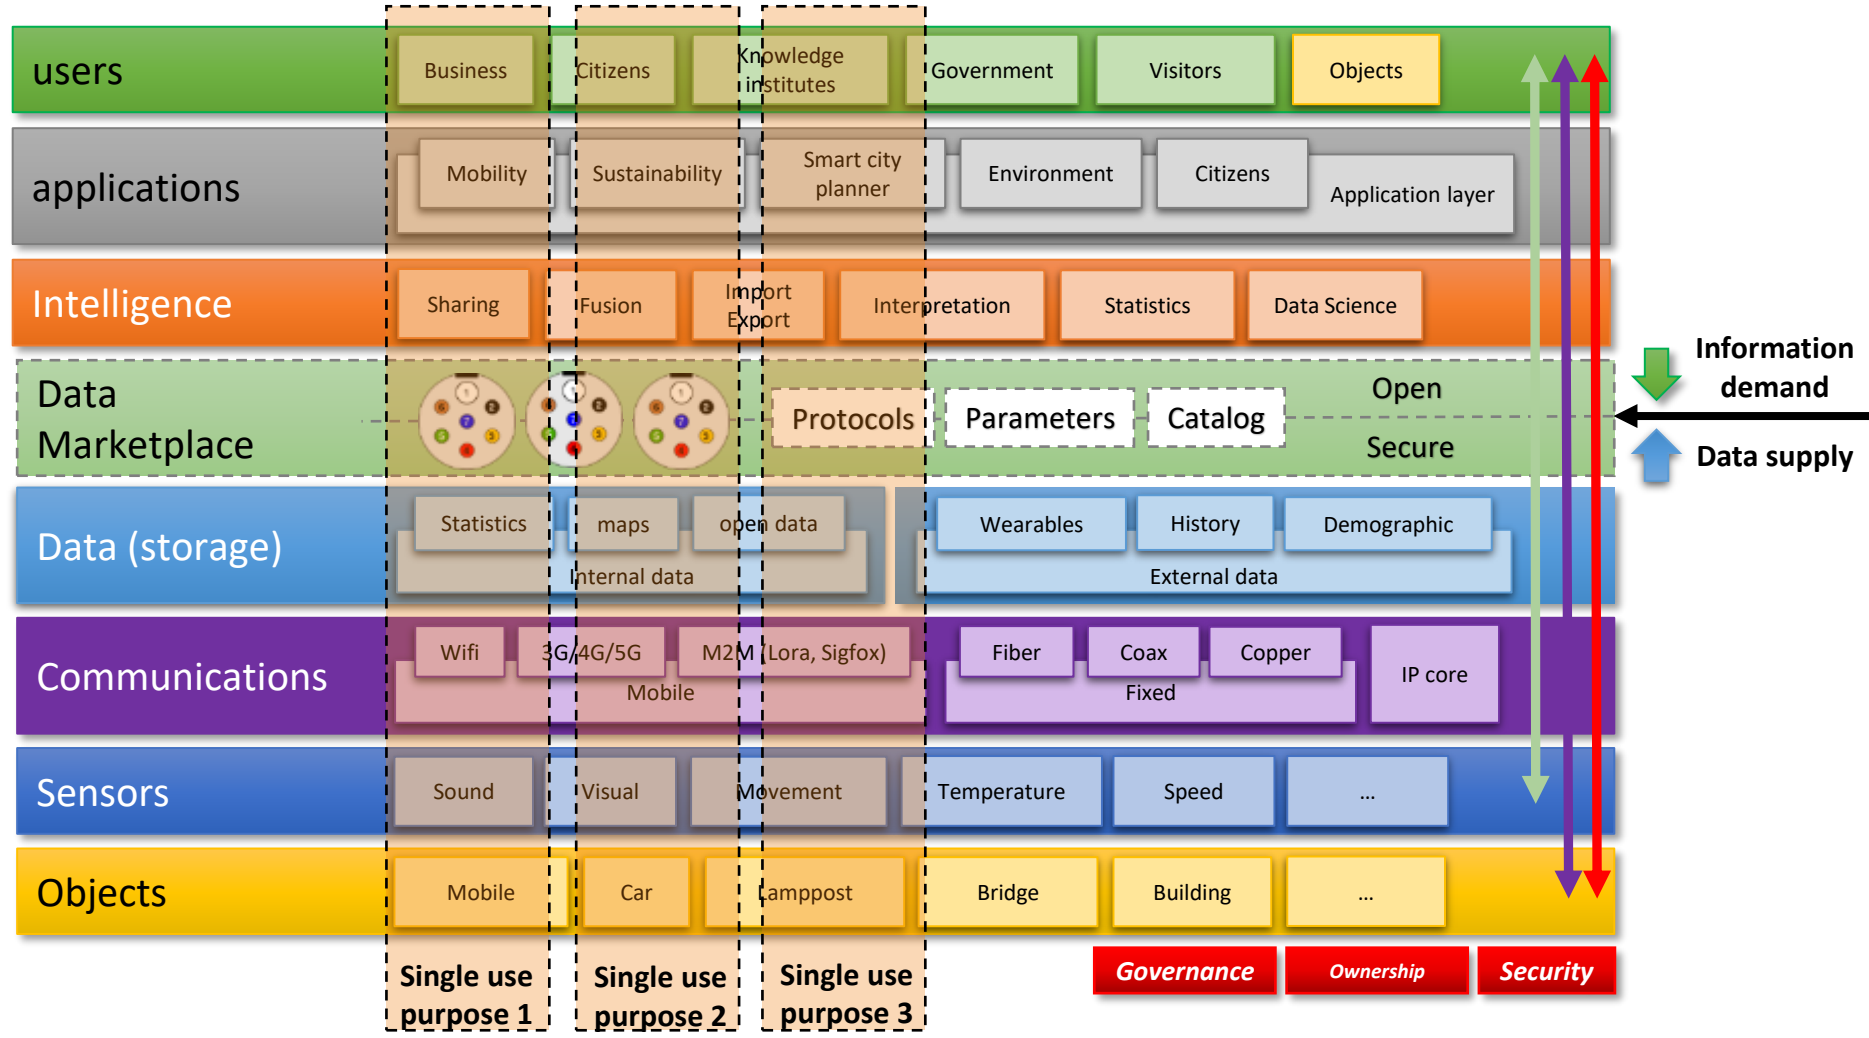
users
Business
Citizens
Knowledge institutes
Government
Visitors
Objects

applications
Mobility
Sustainability
Smart city planner
Environment
Citizens
Application layer

Intelligence
Sharing
Fusion
Import Export
Interpretation
Statistics
Data Science

Data Marketplace
Protocols
Parameters
Catalog
Open
Secure

Information demand
Data supply

Data (storage)
Statistics
maps
open data
Internal data
Wearables
History
Demographic
External data

Communications
Wifi
3G/4G/5G
M2M (Lora, Sigfox)
Mobile
Fiber
Coax
Copper
Fixed
IP core

Sensors
Sound
Visual
Movement
Temperature
Speed
...

Objects
Mobile
Car
Lamppost
Bridge
Building
...

Single use purpose 1
Single use purpose 2
Single use purpose 3

Governance
Ownership
Security